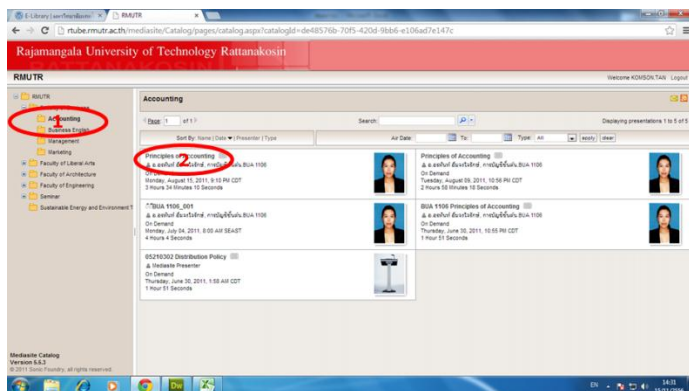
E-Library | มหาวิทยาลัย × RMUTR ×

← → C rtube.rmutr.ac.th/mediasite/Catalog/pages/catalog.aspx?catalogId=de48576b-70f5-420d-9bb6-e106ad7e147c

Rajamangala University of Technology Rattanakosin

RMUTR

Welcome KOMSON.TAN Logout

RMUTR
Accounting
Business English
Management
Marketing
Faculty of Liberal Arts
Faculty of Architecture
Faculty of Engineering
Seminar
Sustainable Energy and Environment T

1

Accounting

Page 1 of 1

Search:

Displaying presentations 1 to 5 of 5

Sort By: Name | Date | Presenter | Type

Air Date: To: Type: All apply clear

2

Principles of Accounting
อ.ยอดันท์ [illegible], การบัญชีขั้นต้น BUA 1106
On Demand
Monday, August 15, 2011, 9:10 PM CDT
3 Hours 34 Minutes 10 Seconds

Principles of Accounting
อ.ยอดันท์ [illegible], การบัญชีขั้นต้น BUA 1106
On Demand
Tuesday, August 09, 2011, 10:56 PM CDT
2 Hours 58 Minutes 10 Seconds

BUA 1106_001
อ.ยอดันท์ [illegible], การบัญชีขั้นต้น BUA 1106
On Demand
Monday, July 04, 2011, 8:00 AM SEAST
4 Hours 4 Seconds

BUA 1106 Principles of Accounting
อ.ยอดันท์ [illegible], การบัญชีขั้นต้น BUA 1106
On Demand
Thursday, June 30, 2011, 10:55 PM CDT
1 Hour 51 Seconds

05210302 Distribution Policy
Mediasite Presenter
On Demand
Thursday, June 30, 2011, 1:58 AM CDT
1 Hour 51 Seconds

Mediasite Catalog
Version 5.5.3
© 2011 Sonic Foundry, all rights reserved.

EN 14:13